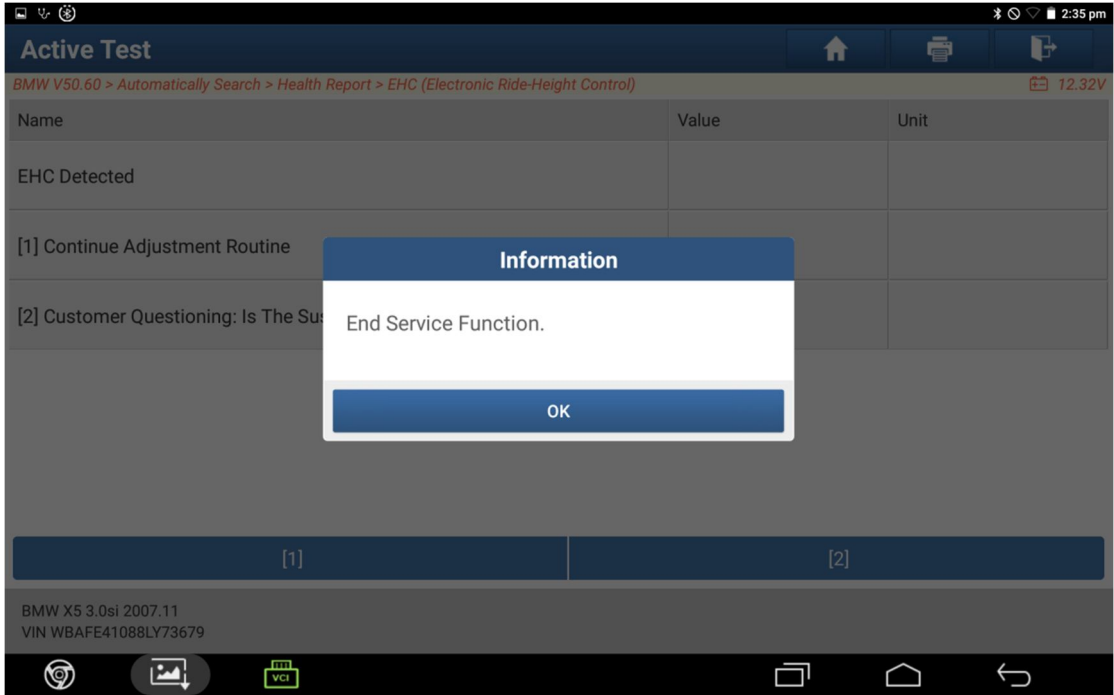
2:35 pm

Active Test

BMW V50.60 > Automatically Search > Health Report > EHC (Electronic Ride-Height Control)

12.32V

| Name | Value | Unit |
|---|---|---|
| EHC Detected | | |
| [1] Continue Adjustment Routine | | |
| [2] Customer Questioning: Is The Su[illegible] | | |

Information

End Service Function.

OK

[1]

[2]

BMW X5 3.0si 2007.11
VIN WBAFE41088LY73679

VCI